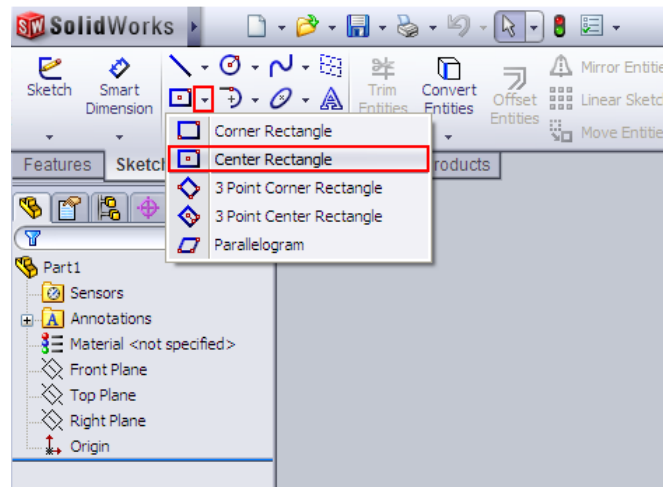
SW SolidWorks

Sketch

Smart Dimension

Trim Entities

Convert Entities

Offset Entities

Mirror Entitie

Linear Sketc

Move Entitie

Features

Sketch

roducts

Corner Rectangle

Center Rectangle

3 Point Corner Rectangle

3 Point Center Rectangle

Parallelogram

Part1

Sensors

Annotations

Material <not specified>

Front Plane

Top Plane

Right Plane

Origin